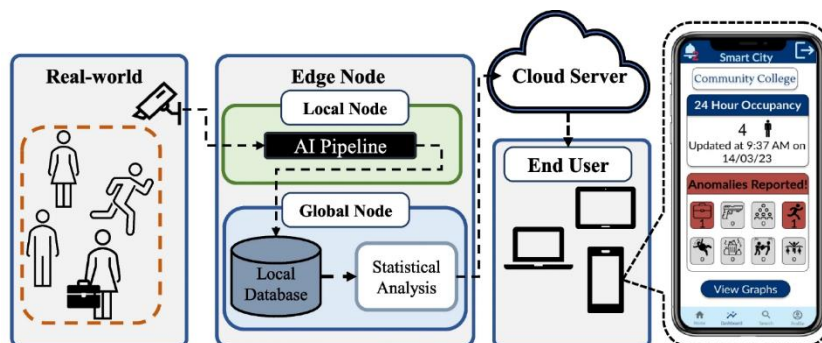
Real-world

Edge Node

Local Node

AI Pipeline

Global Node

Local Database

Statistical Analysis

Cloud Server

End User

Smart City

Community College

24 Hour Occupancy

4

Updated at 9:37 AM on 14/03/23

Anomalies Reported!

0 0 0 1

0 0 0 0

View Graphs

Home Dashboard Search Profile